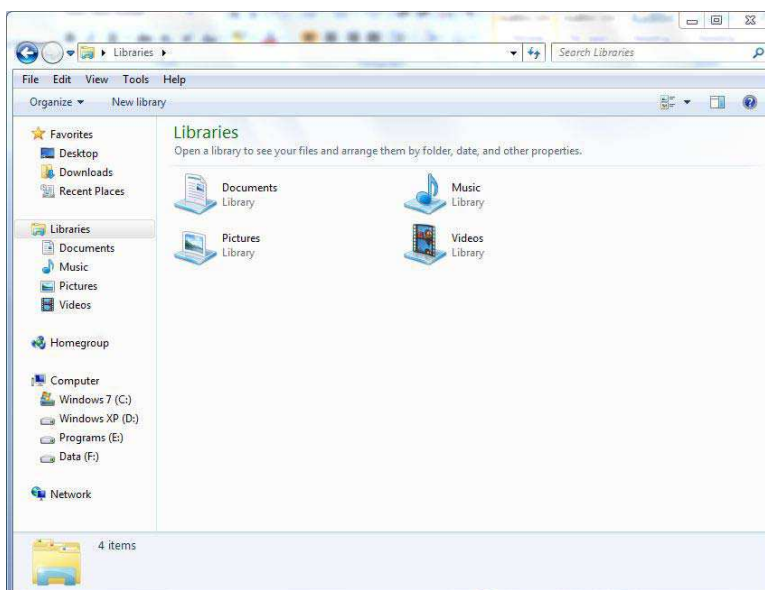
Libraries ▸

Search Libraries

File Edit View Tools Help

Organize ▾ New library

Favorites
Desktop
Downloads
Recent Places

Libraries
Documents
Music
Pictures
Videos

Homegroup

Computer
Windows 7 (C:)
Windows XP (D:)
Programs (E:)
Data (F:)

Network

Libraries

Open a library to see your files and arrange them by folder, date, and other properties.

Documents
Library

Music
Library

Pictures
Library

Videos
Library

4 items